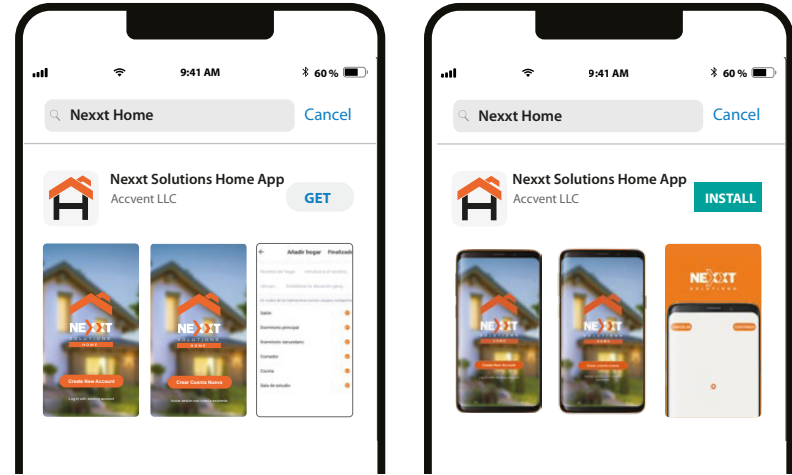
9:41 AM
60 %

Nexxt Home
Cancel

Nexxt Solutions Home App
Accvent LLC
GET

NEXXT
SOLUTIONS
HOME
Create New Account

NEXXT
SOLUTIONS
HOME
Crear Cuenta Nueva

Añadir hogar
Finalizado
Sala
Dormitorio principal
Dormitorio secundario
Comedor
Cocina
Sala de estudio

9:41 AM
60 %

Nexxt Home
Cancel

Nexxt Solutions Home App
Accvent LLC
INSTALL

NEXXT
SOLUTIONS